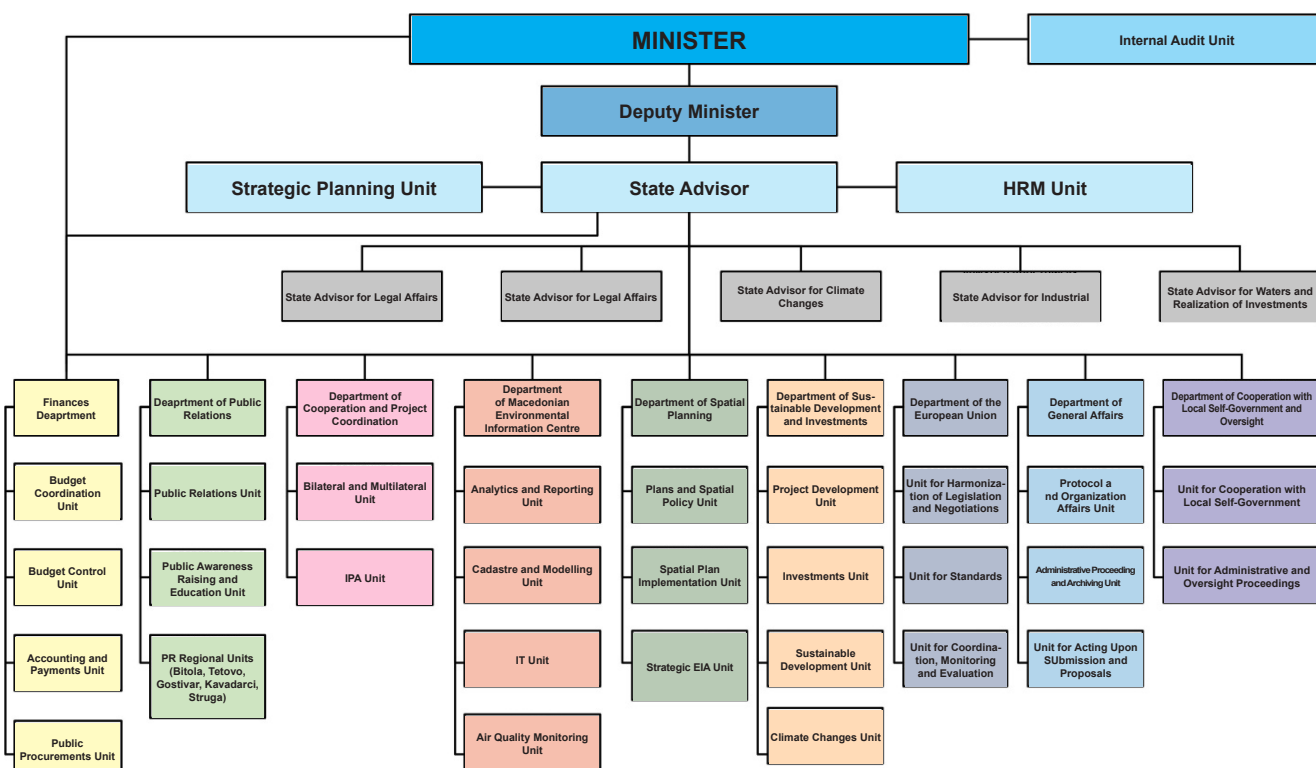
MINISTER

Internal Audit Unit

Deputy Minister

Strategic Planning Unit

State Advisor

HRM Unit

State Advisor for Legal Affairs

State Advisor for Legal Affairs

State Advisor for Climate Changes

State Advisor for Industrial

State Advisor for Waters and Realization of Investments

Finances Deaprtment

Budget Coordination Unit

Budget Control Unit

Accounting and Payments Unit

Public Procurements Unit

Deaprtment of Public Relations

Public Relations Unit

Public Awareness Raising and Education Unit

PR Regional Units (Bitola, Tetovo, Gostivar, Kavadarci, Struga)

Department of Cooperation and Project Coordination

Bilateral and Multilateral Unit

IPA Unit

Department of Macedonian Environmental Information Centre

Analytics and Reporting Unit

Cadastre and Modelling Unit

IT Unit

Air Quality Monitoring Unit

Department of Spatial Planning

Plans and Spatial Policy Unit

Spatial Plan Implementation Unit

Strategic EIA Unit

Department of Sustainable Development and Investments

Project Development Unit

Investments Unit

Sustainable Development Unit

Climate Changes Unit

Department of the European Union

Unit for Harmonization of Legislation and Negotiations

Unit for Standards

Unit for Coordination, Monitoring and Evaluation

Department of General Affairs

Protocol a nd Organization Affairs Unit

Administrative Proceeding and Archiving Unit

Unit for Acting Upon SUbmission and Proposals

Department of Cooperation with Local Self-Government and Oversight

Unit for Cooperation with Local Self-Government

Unit for Administrative and Oversight Proceedings